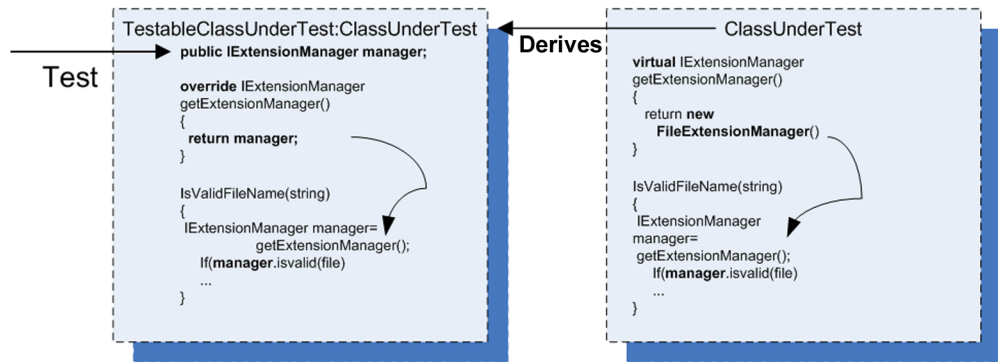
Test

TestableClassUnderTest:ClassUnderTest
public IExtensionManager manager;

override IExtensionManager getExtensionManager()
{
return manager;
}

IsValidFileName(string)
{
IExtensionManager manager=
getExtensionManager();
If(manager.isvalid(file)
...
}

Derives

ClassUnderTest
virtual IExtensionManager getExtensionManager()
{
return new
FileExtensionManager()
}

IsValidFileName(string)
{
IExtensionManager
manager=
getExtensionManager();
If(manager.isvalid(file)
...
}